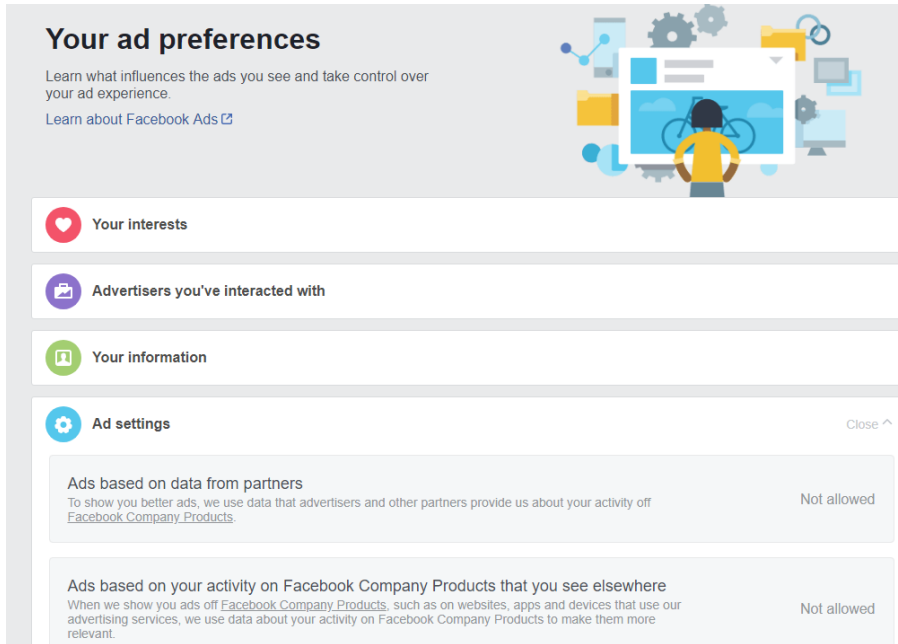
Your ad preferences

Learn what influences the ads you see and take control over your ad experience.

Learn about Facebook Ads

Your interests

Advertisers you've interacted with

Your information

Ad settings

Close

Ads based on data from partners

To show you better ads, we use data that advertisers and other partners provide us about your activity off Facebook Company Products.

Not allowed

Ads based on your activity on Facebook Company Products that you see elsewhere

When we show you ads off Facebook Company Products, such as on websites, apps and devices that use our advertising services, we use data about your activity on Facebook Company Products to make them more relevant.

Not allowed